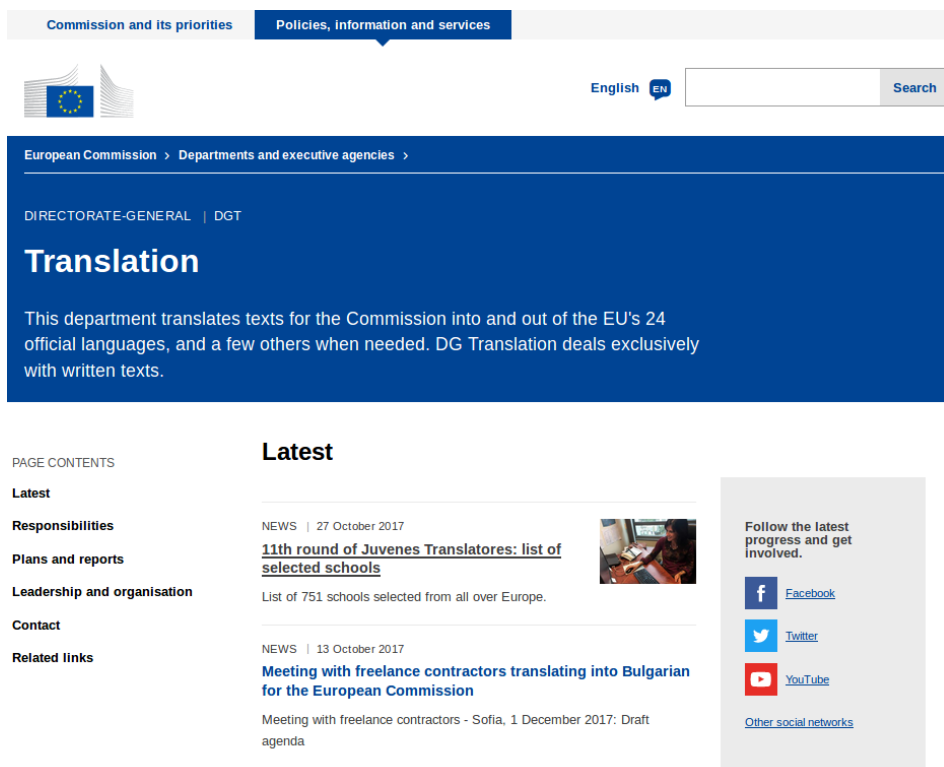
Commission and its priorities
Policies, information and services

English EN
Search

European Commission › Departments and executive agencies ›

DIRECTORATE-GENERAL | DGT

Translation

This department translates texts for the Commission into and out of the EU's 24 official languages, and a few others when needed. DG Translation deals exclusively with written texts.

PAGE CONTENTS
Latest
Responsibilities
Plans and reports
Leadership and organisation
Contact
Related links

Latest

NEWS | 27 October 2017
11th round of Juvenes Translatores: list of selected schools
List of 751 schools selected from all over Europe.

NEWS | 13 October 2017
Meeting with freelance contractors translating into Bulgarian for the European Commission
Meeting with freelance contractors - Sofia, 1 December 2017: Draft agenda

Follow the latest progress and get involved.
Facebook
Twitter
YouTube
Other social networks